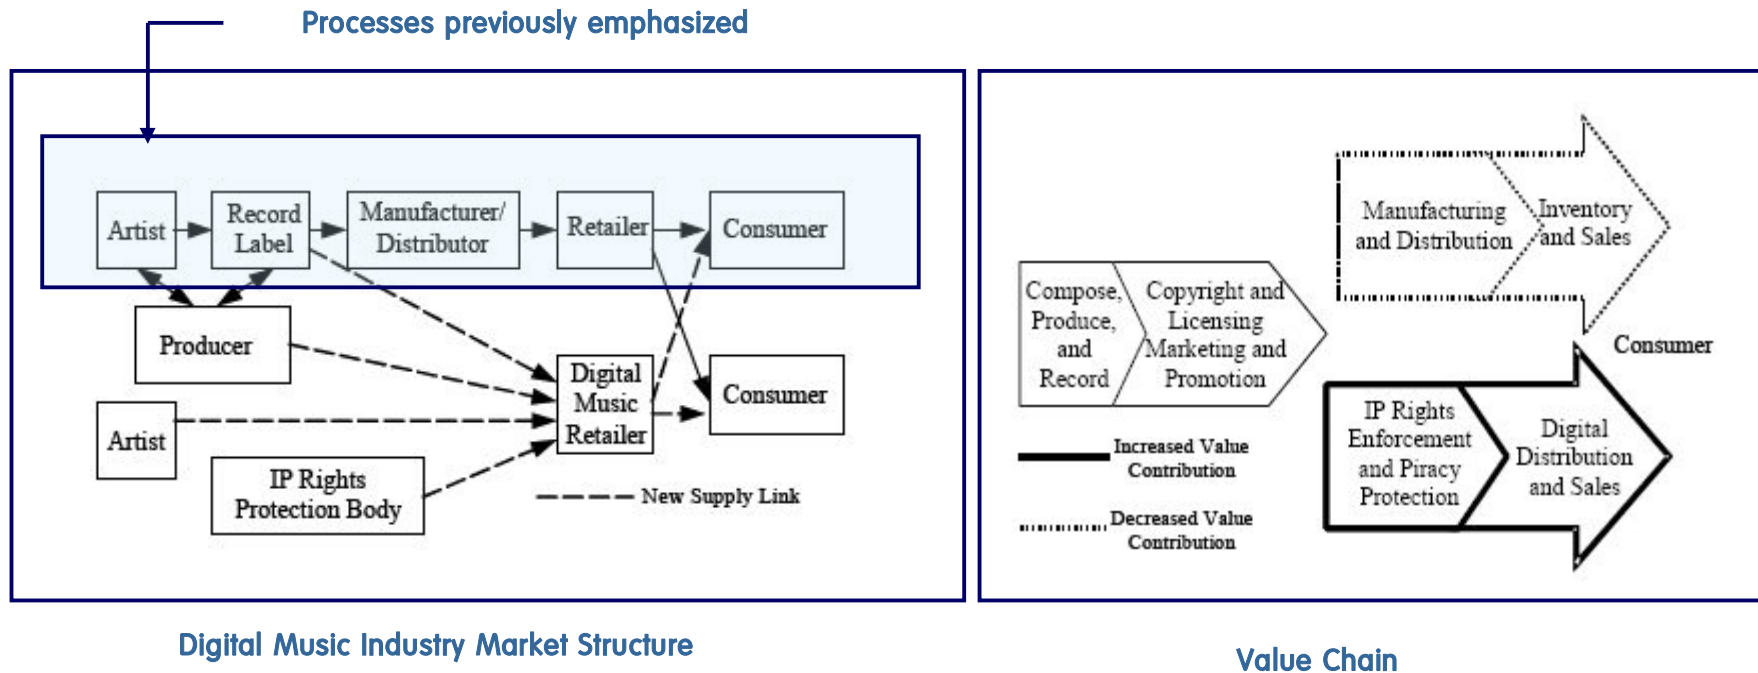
Processes previously emphasized

Artist
Record Label
Manufacturer/ Distributor
Retailer
Consumer
Producer
Digital Music Retailer
Consumer
Artist
IP Rights Protection Body
New Supply Link

Digital Music Industry Market Structure

Manufacturing and Distribution
Inventory and Sales
Consumer
Compose, Produce, and Record
Copyright and Licensing Marketing and Promotion
IP Rights Enforcement and Piracy Protection
Digital Distribution and Sales
Increased Value Contribution
Decreased Value Contribution

Value Chain